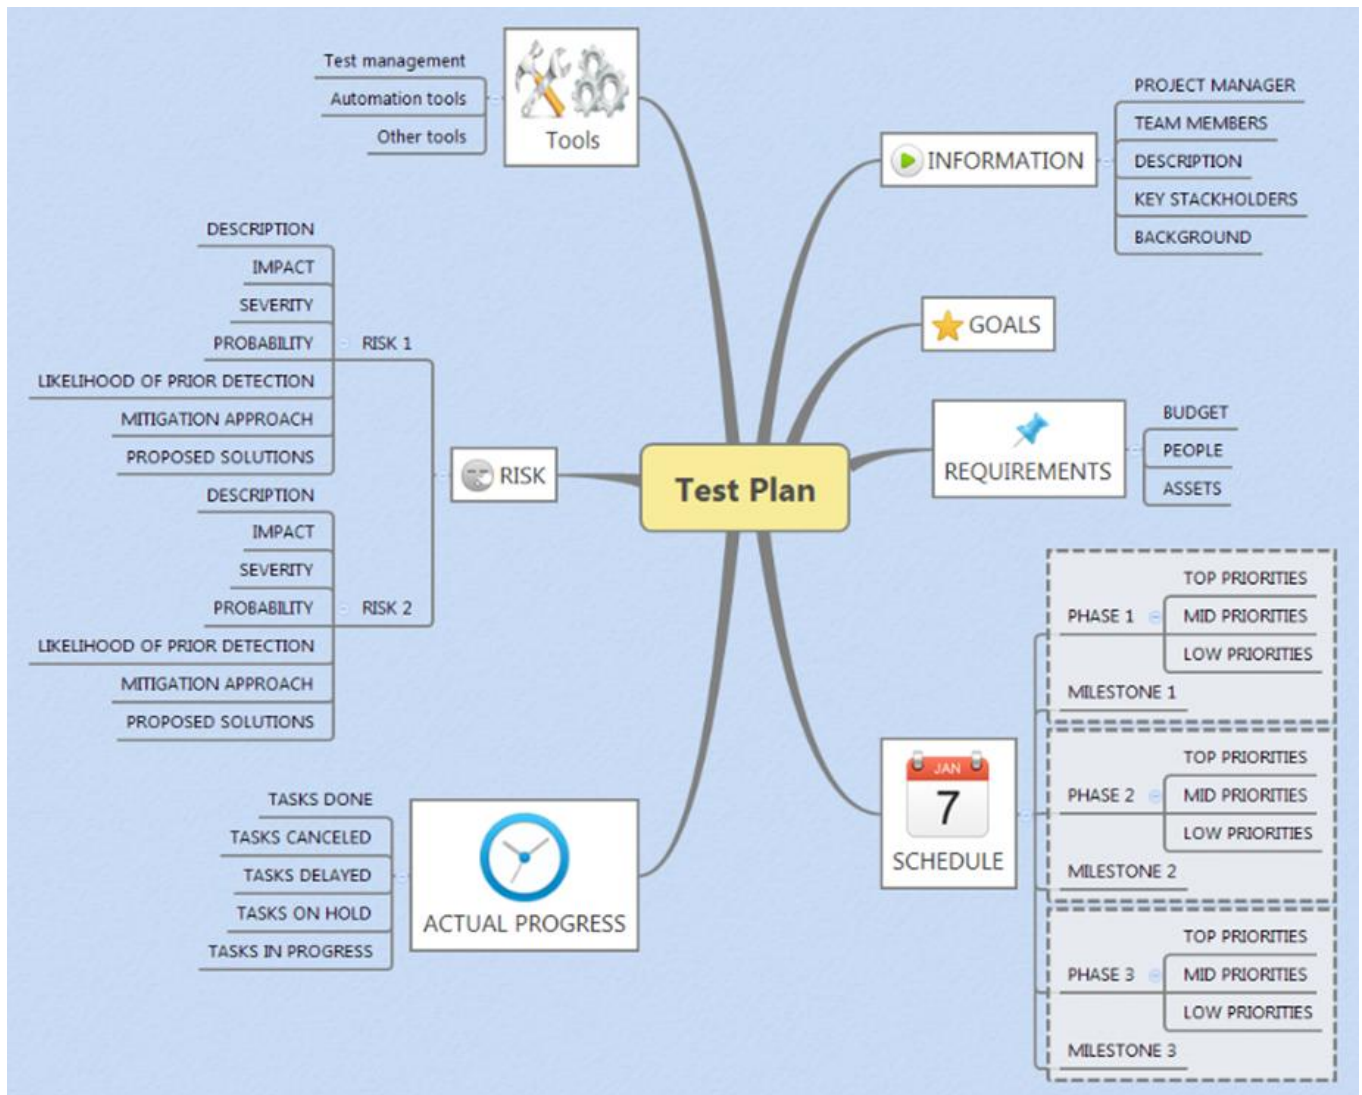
Test Plan

Tools
Test management
Automation tools
Other tools

INFORMATION
PROJECT MANAGER
TEAM MEMBERS
DESCRIPTION
KEY STACKHOLDERS
BACKGROUND

GOALS

REQUIREMENTS
BUDGET
PEOPLE
ASSETS

RISK
RISK 1
DESCRIPTION
IMPACT
SEVERITY
PROBABILITY
LIKELIHOOD OF PRIOR DETECTION
MITIGATION APPROACH
PROPOSED SOLUTIONS
RISK 2
DESCRIPTION
IMPACT
SEVERITY
PROBABILITY
LIKELIHOOD OF PRIOR DETECTION
MITIGATION APPROACH
PROPOSED SOLUTIONS

JAN
7
SCHEDULE
PHASE 1
TOP PRIORITIES
MID PRIORITIES
LOW PRIORITIES
MILESTONE 1
PHASE 2
TOP PRIORITIES
MID PRIORITIES
LOW PRIORITIES
MILESTONE 2
PHASE 3
TOP PRIORITIES
MID PRIORITIES
LOW PRIORITIES
MILESTONE 3

ACTUAL PROGRESS
TASKS DONE
TASKS CANCELED
TASKS DELAYED
TASKS ON HOLD
TASKS IN PROGRESS